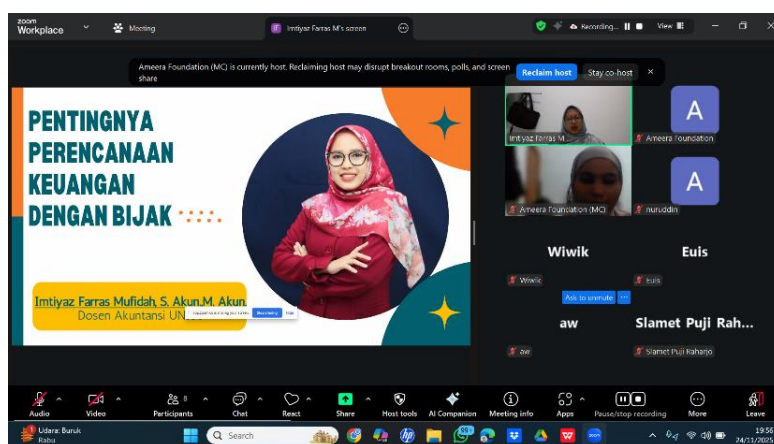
zoom Workplace
Meeting
Imtiyaz Farras M's screen
Recording...
View

Ameera Foundation (MC) is currently host. Reclaiming host may disrupt breakout rooms, polls, and screen share
Reclaim host
Stay co-host

PENTINGNYA PERENCANAAN KEUANGAN DENGAN BIJAK

Imtiyaz Farras Mufidah, S. Akun.M. Akun.
Dosen Akuntansi UN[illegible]

Imtiyaz Farras M...
A
Ameera Foundation
Ameera Foundation (MC)
A
nuruddin
Wiwik
Euis
Wiwik
Euis
Ask to unmute
aw
Slamet Puji Rah...
aw
Slamet Puji Raharjo

Audio
Video
Participants 8
Chat
React
Share
Host tools
AI Companion
Meeting info
Apps
Pause/stop recording
More
Leave

Udara: Buruk
Rabu
Search
19:56
24/11/2025